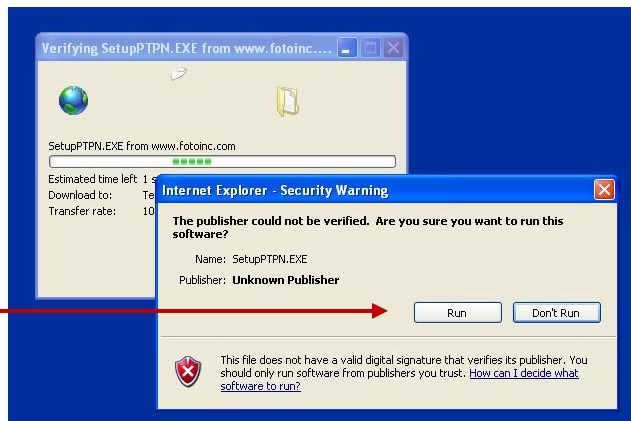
Verifying SetupPTPN.EXE from www.fotoinc....

SetupPTPN.EXE from www.fotoinc.com

Estimated time left 1 s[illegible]
Download to: Te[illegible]
Transfer rate: 10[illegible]

Internet Explorer - Security Warning

The publisher could not be verified. Are you sure you want to run this software?

Name: SetupPTPN.EXE
Publisher: Unknown Publisher

Run
Don't Run

This file does not have a valid digital signature that verifies its publisher. You should only run software from publishers you trust. How can I decide what software to run?